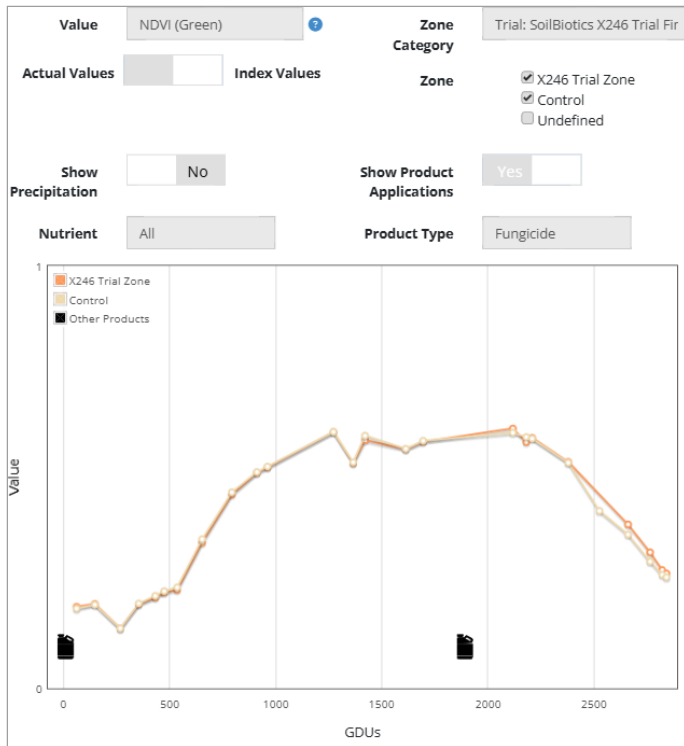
Value NDVI (Green) ?

Zone Category Trial: SoilBiotics X246 Trial Fir

Actual Values Index Values

Zone
X246 Trial Zone
Control
Undefined

Show Precipitation No

Show Product Applications Yes

Nutrient All

Product Type Fungicide

X246 Trial Zone
Control
Other Products

Value

1
0

0 500 1000 1500 2000 2500

GDUs